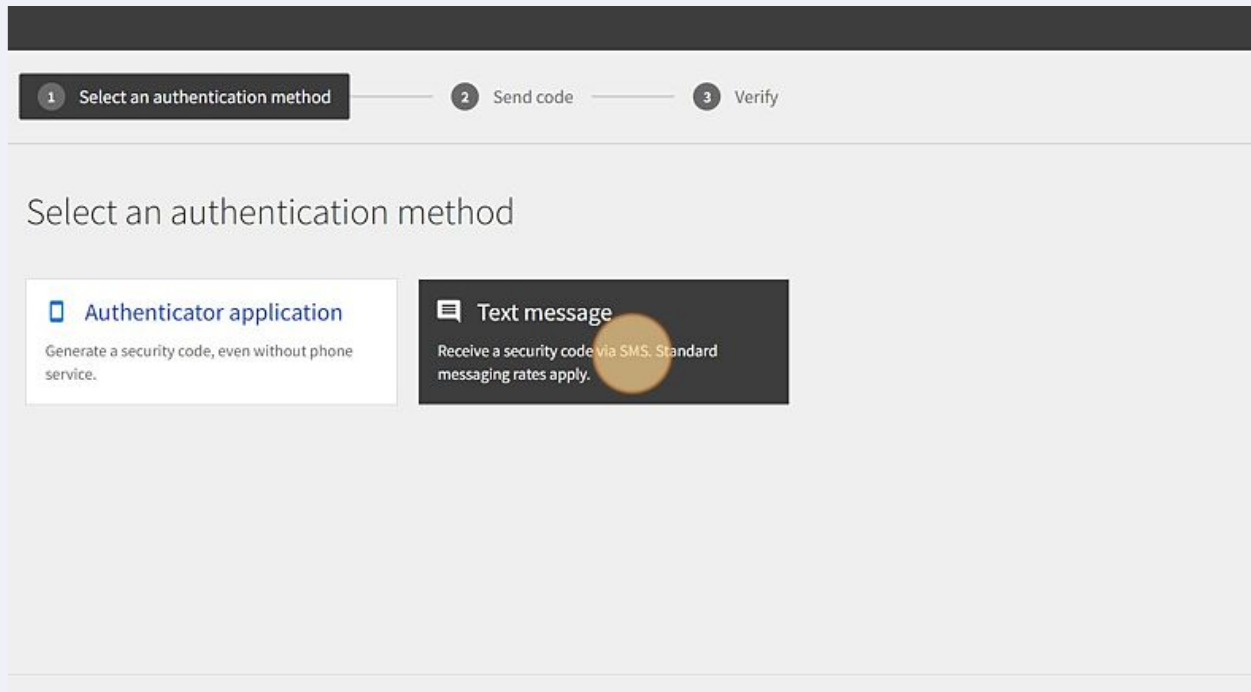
1 Select an authentication method
2 Send code
3 Verify

Select an authentication method

Authenticator application
Generate a security code, even without phone service.

Text message
Receive a security code via SMS. Standard messaging rates apply.